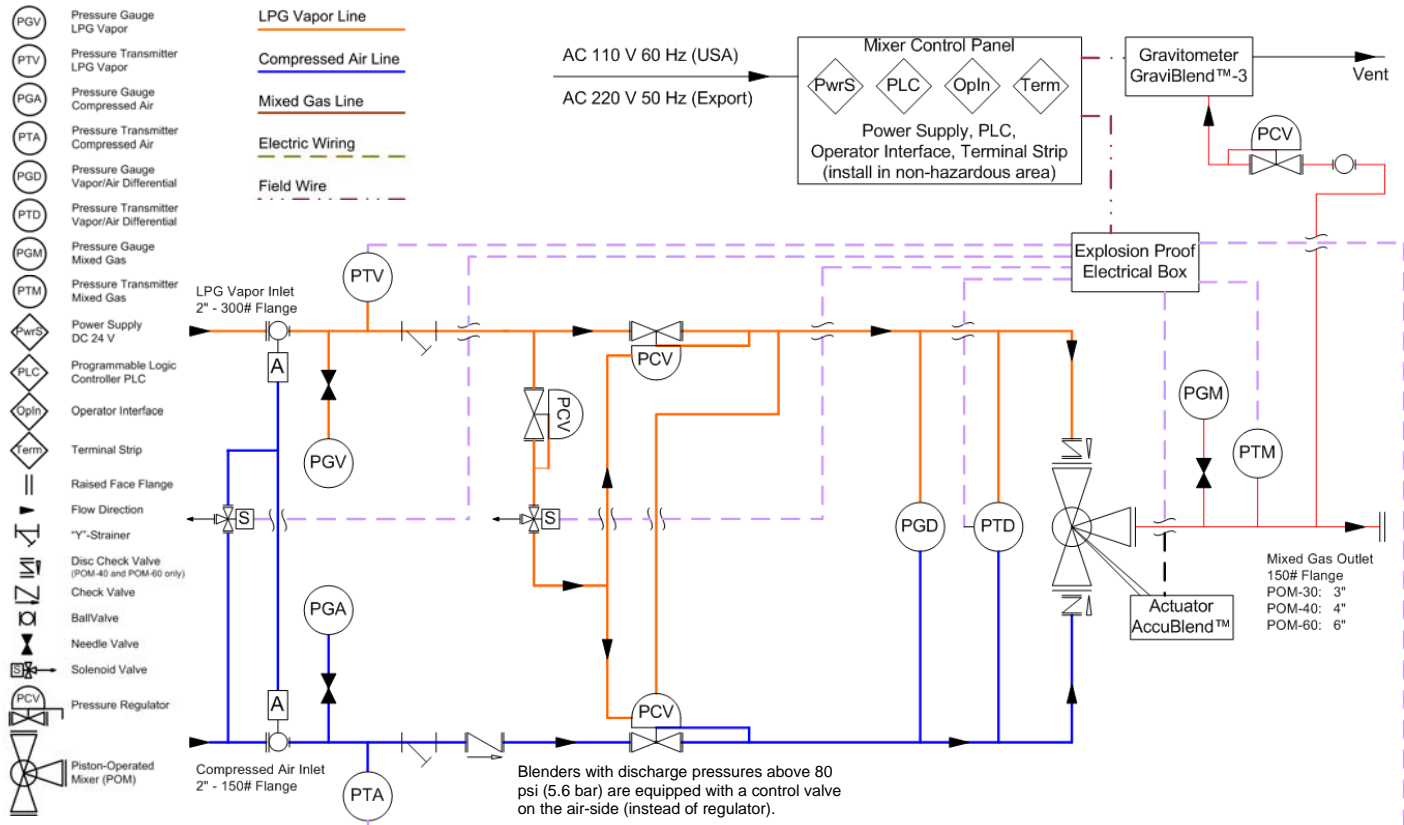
PGV Pressure Gauge LPG Vapor
PTV Pressure Transmitter LPG Vapor
PGA Pressure Gauge Compressed Air
PTA Pressure Transmitter Compressed Air
PGD Pressure Gauge Vapor/Air Differential
PTD Pressure Transmitter Vapor/Air Differential
PGM Pressure Gauge Mixed Gas
PTM Pressure Transmitter Mixed Gas
PwrS Power Supply DC 24 V
PLC Programmable Logic Controller PLC
OpIn Operator Interface
Term Terminal Strip
Raised Face Flange
Flow Direction
"Y"-Strainer
Disc Check Valve (POM-40 and POM-60 only)
Check Valve
BallValve
Needle Valve
S Solenoid Valve
PCV Pressure Regulator
Piston-Operated Mixer (POM)

LPG Vapor Line
Compressed Air Line
Mixed Gas Line
Electric Wiring
Field Wire

AC 110 V 60 Hz (USA)
AC 220 V 50 Hz (Export)

Mixer Control Panel
PwrS PLC OpIn Term
Power Supply, PLC, Operator Interface, Terminal Strip (install in non-hazardous area)

Gravitometer GraviBlend™-3
Vent
PCV

Explosion Proof Electrical Box

PTV
LPG Vapor Inlet
2" - 300# Flange
A
PGV
PCV
PCV
S
S
PGD
PTD
PGM
PTM
Actuator AccuBlend™
Mixed Gas Outlet
150# Flange
POM-30: 3"
POM-40: 4"
POM-60: 6"
PGA
A
PCV
Compressed Air Inlet
2" - 150# Flange
PTA

Blenders with discharge pressures above 80 psi (5.6 bar) are equipped with a control valve on the air-side (instead of regulator).